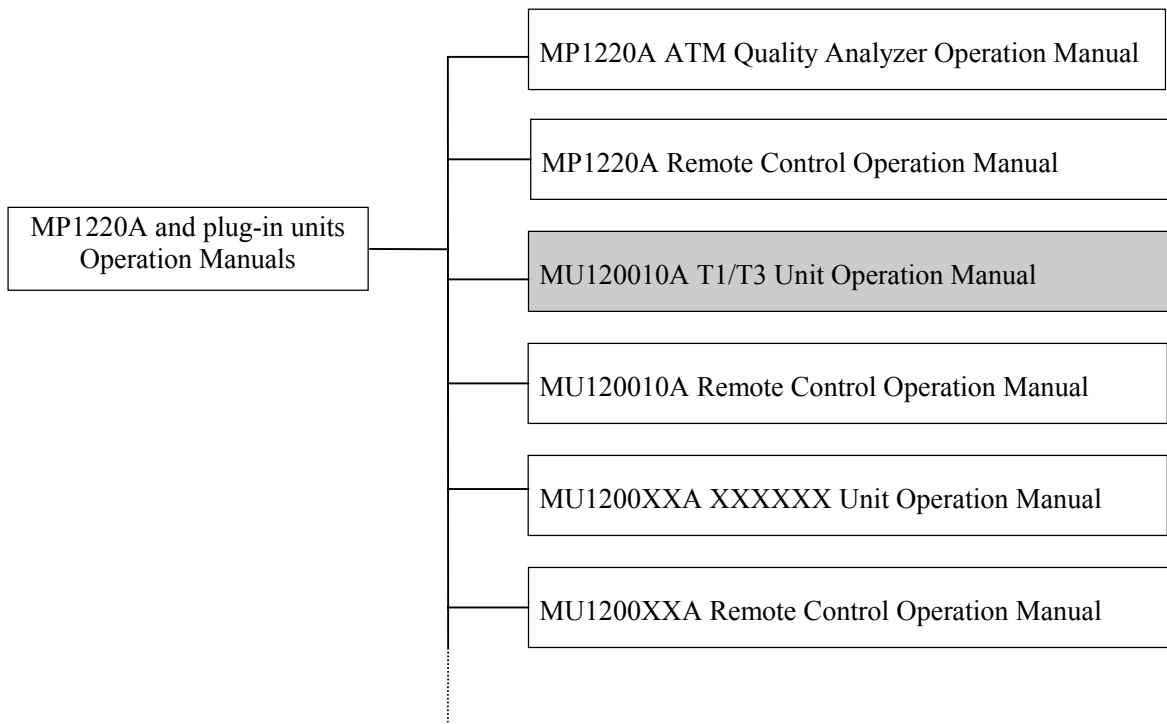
MP1220A and plug-in units Operation Manuals

MP1220A ATM Quality Analyzer Operation Manual

MP1220A Remote Control Operation Manual

MU120010A T1/T3 Unit Operation Manual

MU120010A Remote Control Operation Manual

MU1200XXA XXXXXX Unit Operation Manual

MU1200XXA Remote Control Operation Manual